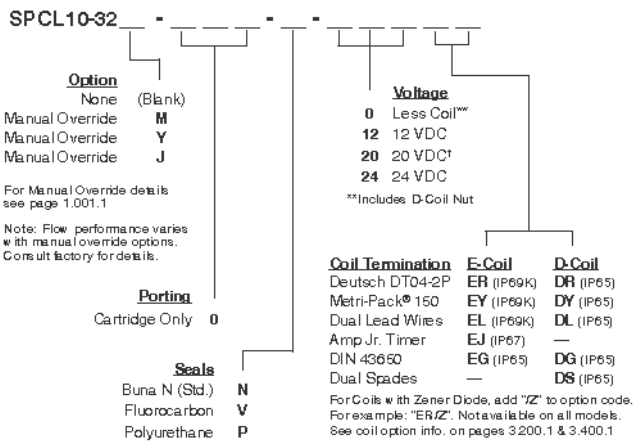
SPCL10-32__ - ___ - __ - ___

Option
None (Blank)
Manual Override M
Manual Override Y
Manual Override J

For Manual Override details see page 1.001.1

Note: Flow performance varies with manual override options. Consult factory for details.

Porting
Cartridge Only 0

Seals
Buna N (Std.) N
Fluorocarbon V
Polyurethane P

Voltage
0 Less Coil**
12 12 VDC
20 20 VDC†
24 24 VDC
**Includes D-Coil Nut

| Coil Termination | E-Coil | D-Coil |
|---|---|---|
| Deutsch DT04-2P | ER (IP69K) | DR (IP65) |
| Metri-Pack® 150 | EY (IP69K) | DY (IP65) |
| Dual Lead Wires | EL (IP69K) | DL (IP65) |
| Amp Jr. Timer | EJ (IP67) | — |
| DIN 43650 | EG (IP65) | DG (IP65) |
| Dual Spades | — | DS (IP65) |

For Coils with Zener Diode, add "/Z" to option code. For example: "ER/Z". Not available on all models. See coil option info. on pages 3.200.1 & 3.400.1